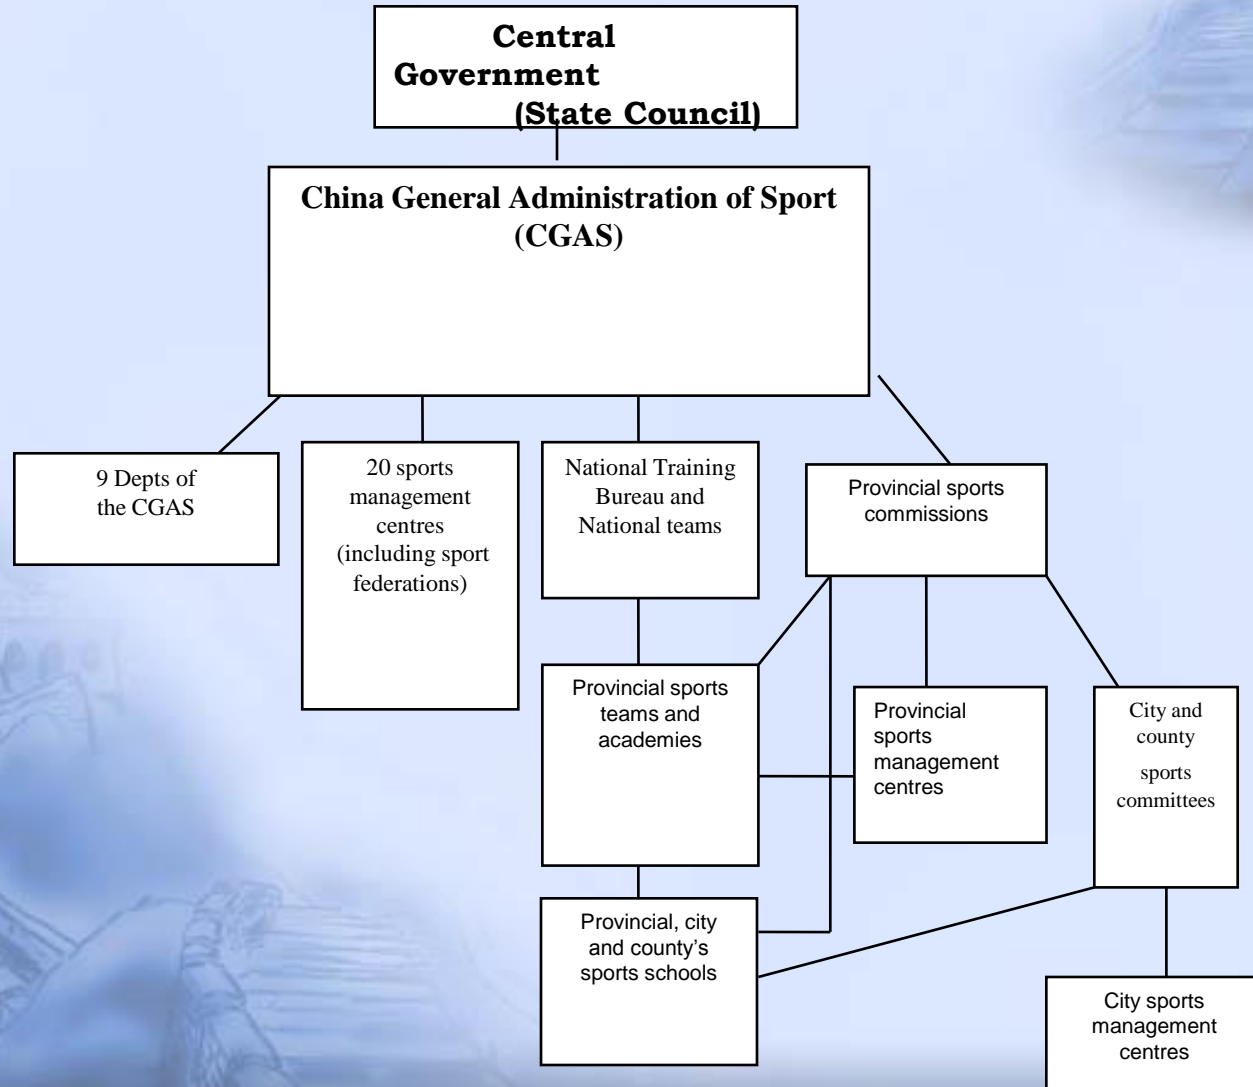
Central Government (State Council)

China General Administration of Sport (CGAS)

9 Depts of the CGAS

20 sports management centres (including sport federations)

National Training Bureau and National teams

Provincial sports commissions

Provincial sports teams and academies

Provincial sports management centres

City and county sports committees

Provincial, city and county's sports schools

City sports management centres